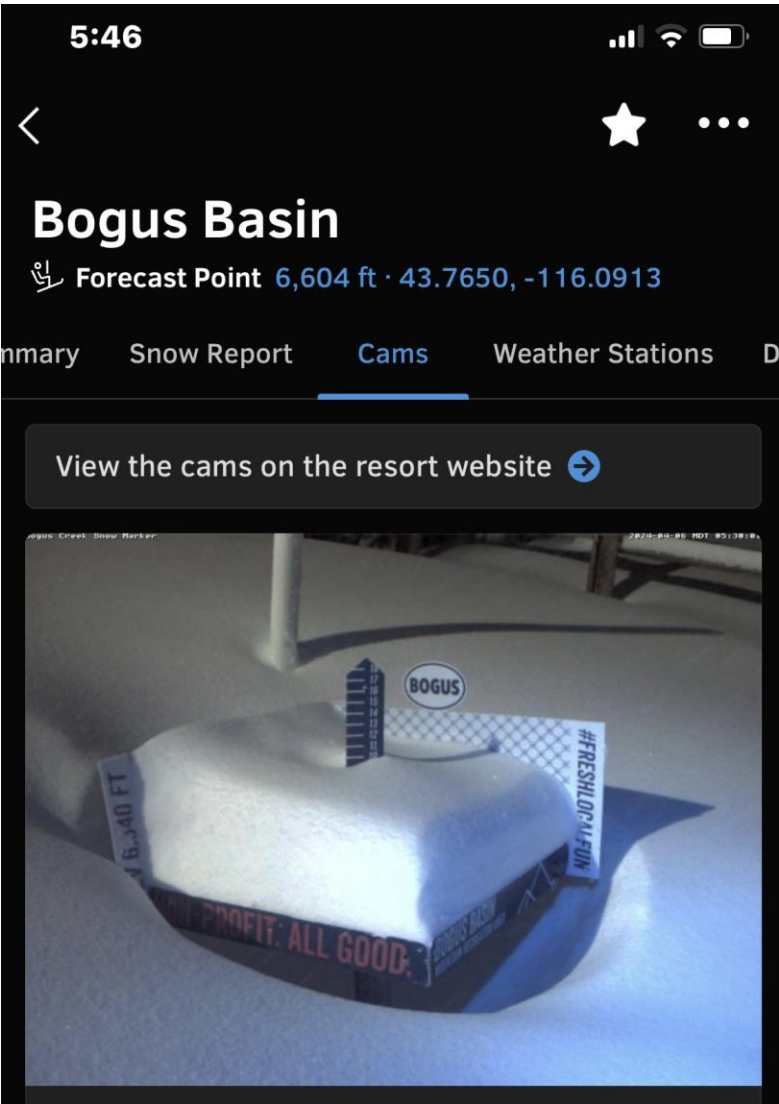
5:46

Bogus Basin

Forecast Point 6,604 ft · 43.7650, -116.0913

mmary Snow Report Cams Weather Stations D

View the cams on the resort website

ogus Creek Snow Marker 2024-04-06 MDT 05:30:0

BOGUS

#FRESHLOCALFUN

V 6,340 FT

PROFIT. ALL GOOD.

BOGUS BASIN